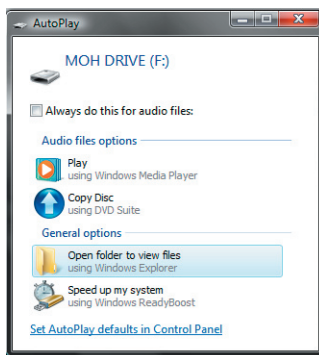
AutoPlay

MOH DRIVE (F:)

Always do this for audio files:

Audio files options

Play
using Windows Media Player

Copy Disc
using DVD Suite

General options

Open folder to view files
using Windows Explorer

Speed up my system
using Windows ReadyBoost

Set AutoPlay defaults in Control Panel